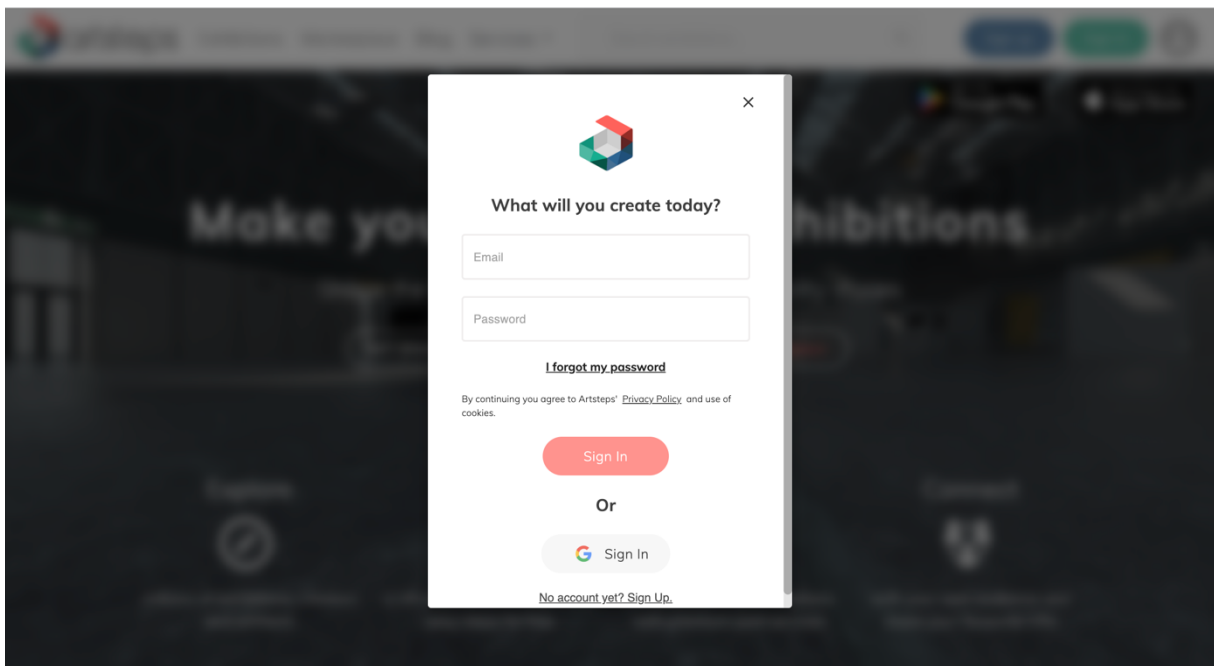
×

What will you create today?

Email

Password

I forgot my password

By continuing you agree to Artsteps' Privacy Policy and use of cookies.

Sign In

Or

G Sign In

No account yet? Sign Up.

Make yo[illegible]hibitions

Explore

Connect